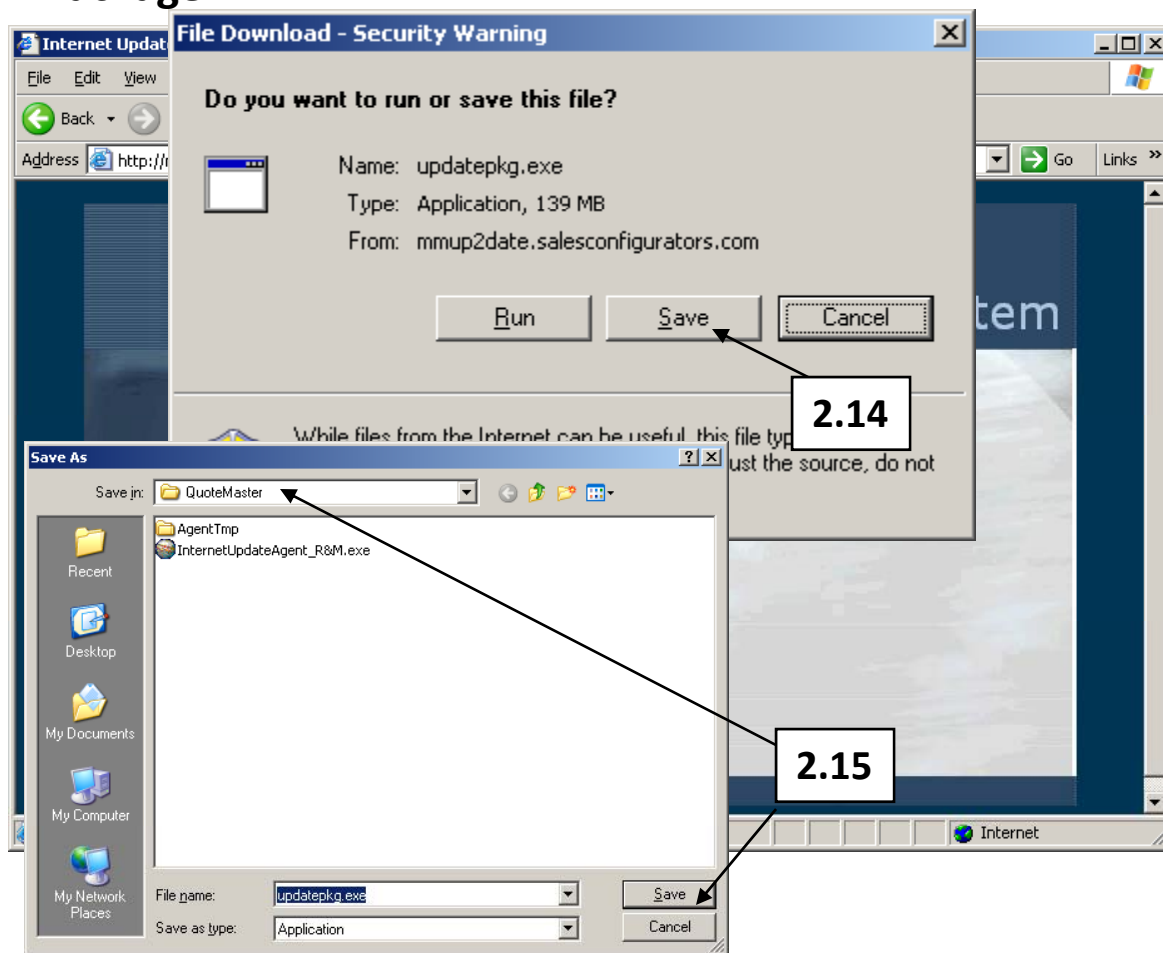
Internet Updat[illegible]

File Edit View

Back

Address http://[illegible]

Go Links »

File Download - Security Warning

Do you want to run or save this file?

Name: updatepkg.exe

Type: Application, 139 MB

From: mmup2date.salesconfigurators.com

Run Save Cancel

tem

2.14

While files from the Internet can be useful, this file typ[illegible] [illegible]ust the source, do not

Save As

Save in: QuoteMaster

AgentTmp

InternetUpdateAgent_R&M.exe

Recent

Desktop

My Documents

My Computer

My Network Places

File name: updatepkg.exe

Save as type: Application

Save

Cancel

2.15

Internet